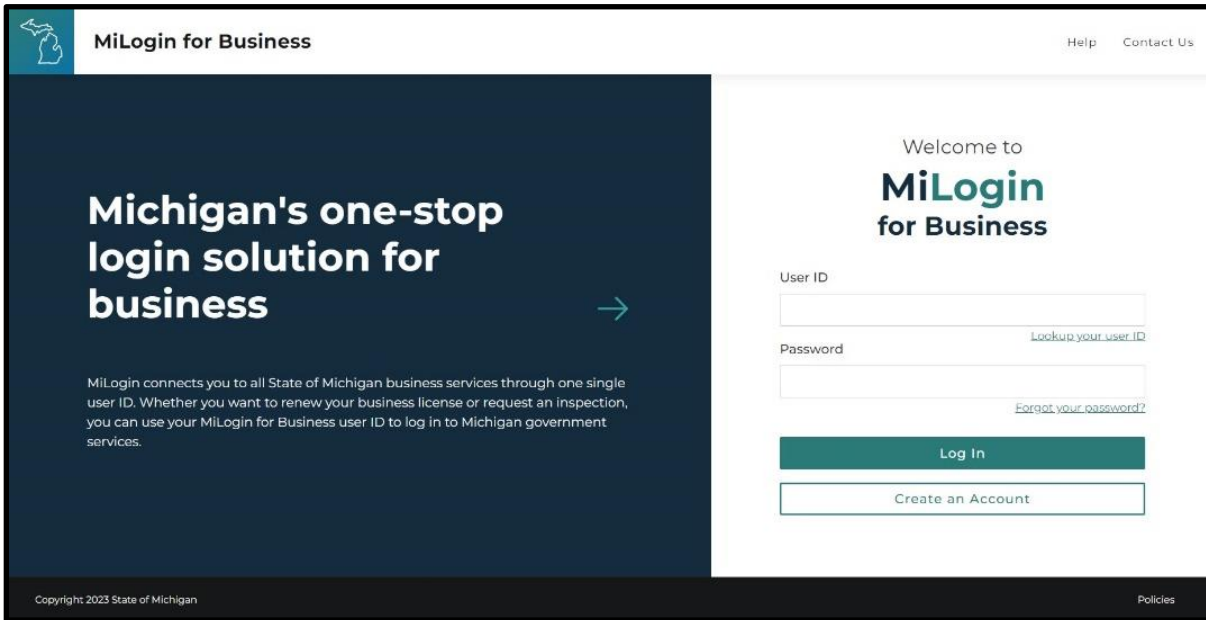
MiLogin for Business

Help Contact Us

Michigan's one-stop login solution for business

MiLogin connects you to all State of Michigan business services through one single user ID. Whether you want to renew your business license or request an inspection, you can use your MiLogin for Business user ID to log in to Michigan government services.

Welcome to
MiLogin
for Business

User ID

Lookup your user ID

Password

Forgot your password?

Log In

Create an Account

Copyright 2023 State of Michigan

Policies